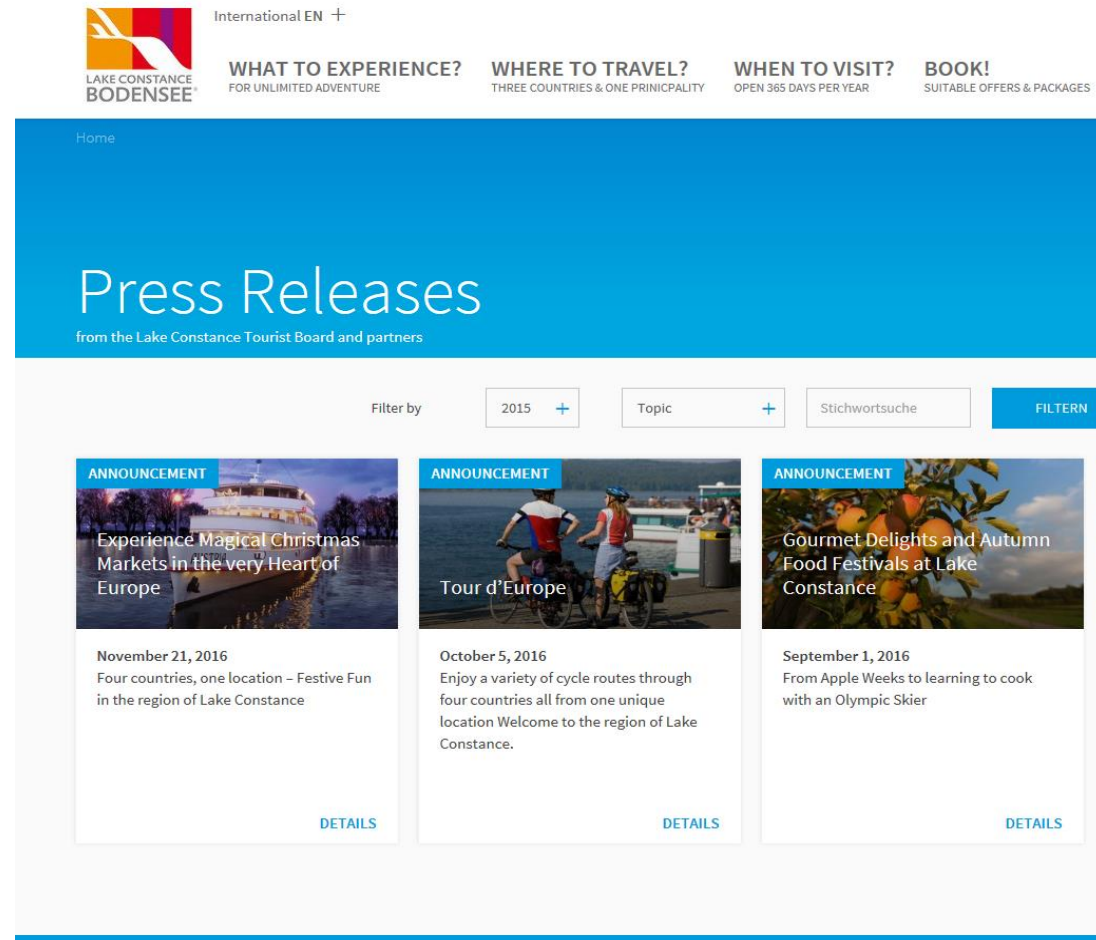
LAKE CONSTANCE
BODENSEE®

International EN +

WHAT TO EXPERIENCE?
FOR UNLIMITED ADVENTURE

WHERE TO TRAVEL?
THREE COUNTRIES & ONE PRINICPALITY

WHEN TO VISIT?
OPEN 365 DAYS PER YEAR

BOOK!
SUITABLE OFFERS & PACKAGES

Home

Press Releases
from the Lake Constance Tourist Board and partners

Filter by 2015 + Topic + Stichwortsuche FILTERN

ANNOUNCEMENT
Experience Magical Christmas Markets in the very Heart of Europe

November 21, 2016
Four countries, one location – Festive Fun in the region of Lake Constance

DETAILS

ANNOUNCEMENT
Tour d'Europe

October 5, 2016
Enjoy a variety of cycle routes through four countries all from one unique location Welcome to the region of Lake Constance.

DETAILS

ANNOUNCEMENT
Gourmet Delights and Autumn Food Festivals at Lake Constance

September 1, 2016
From Apple Weeks to learning to cook with an Olympic Skier

DETAILS